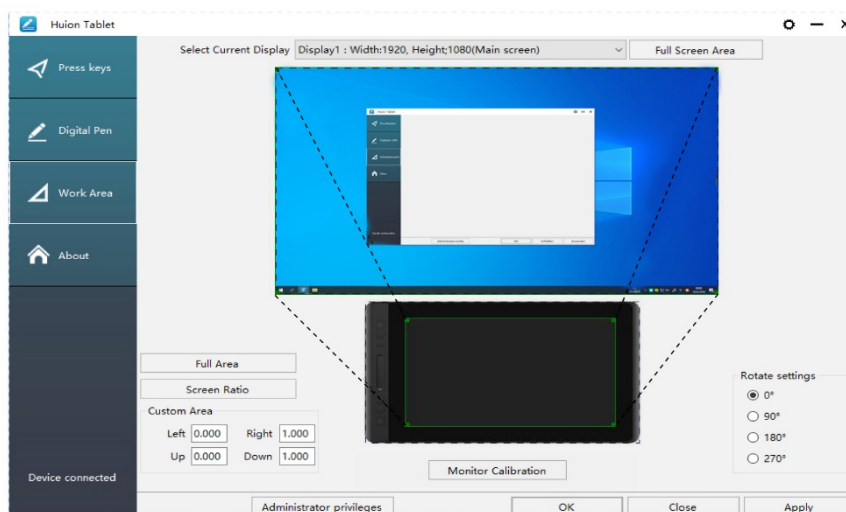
Huion Tablet

Press keys

Digital Pen

Work Area

About

Device connected

Select Current Display Display1 : Width:1920, Height;1080(Main screen)

Full Screen Area

Full Area

Screen Ratio

Custom Area

Left 0.000 Right 1.000

Up 0.000 Down 1.000

Monitor Calibration

Rotate settings

0°

90°

180°

270°

Administrator privileges

OK

Close

Apply